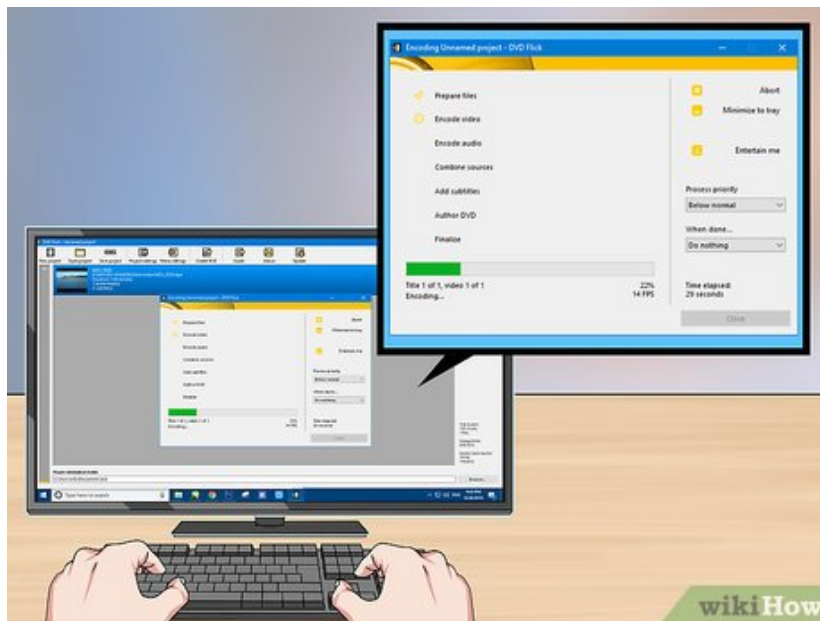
Encoding Unnamed project - DVD Flick

Prepare files

Encode video

Encode audio

Combine sources

Add subtitles

Author DVD

Finalize

Title 1 of 1, video 1 of 1

Encoding...

22%

14 FPS

Abort

Minimize to tray

Entertain me

Process priority

Below normal

When done...

Do nothing

Time elapsed:

29 seconds

Close

Type here to search

wikiHow